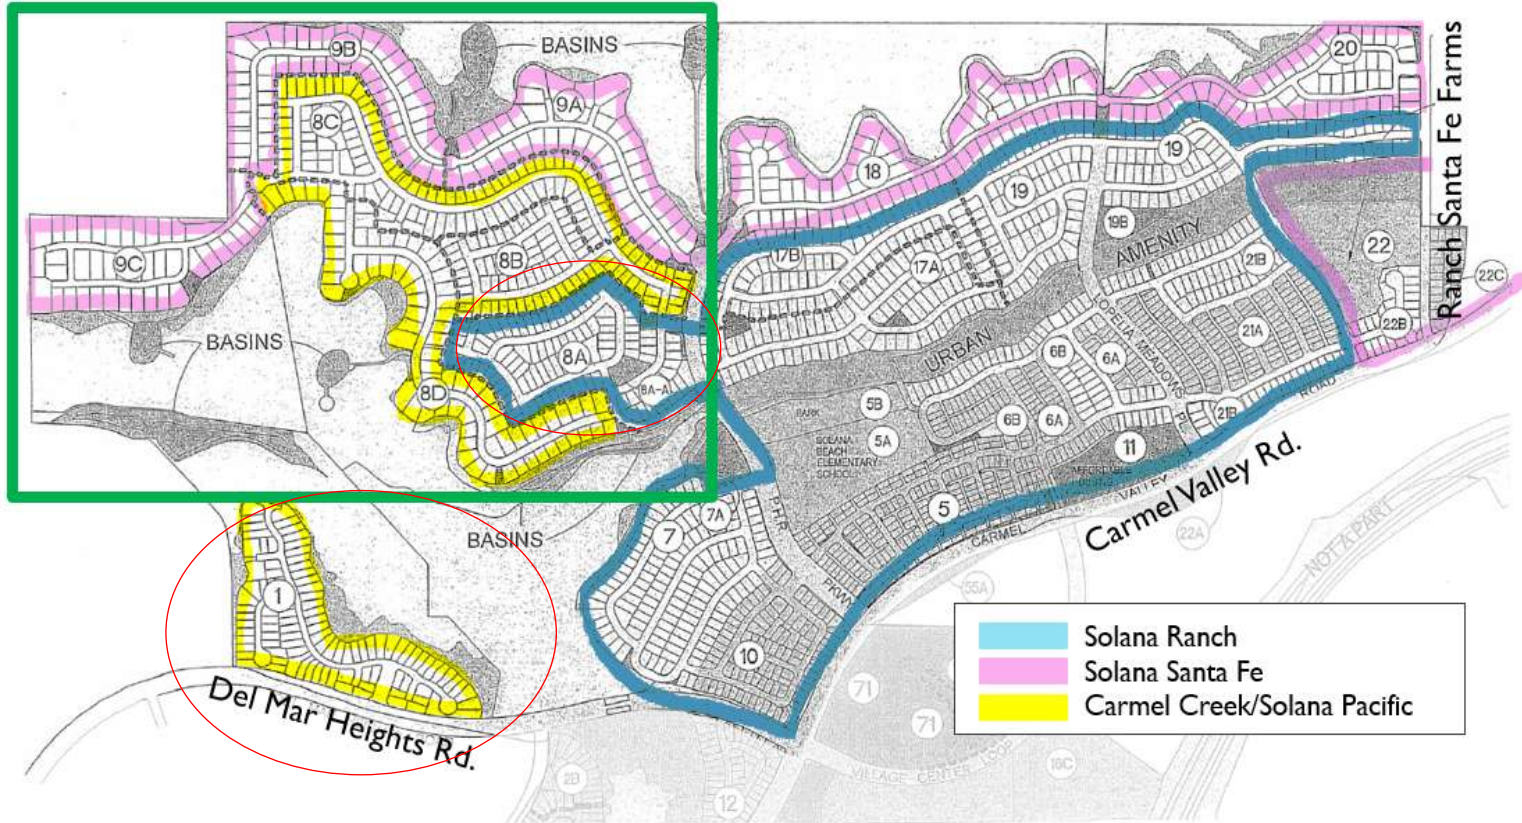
BASINS
9B
9A
8C
9C
8B
BASINS
8A
8D
8A-A
BASINS
1
Del Mar Heights Rd.
20
Ranch Santa Fe Farms
18
19
19
17B
17A
19B
AMENITY
21B
22
22C
22B
URBAN
6B
6A
21A
OPELIA MEADOWS PL
5B
PARK
5A
SOLANA BEACH ELEMENTARY SCHOOL
6B
6A
21B
11
AFFORDABLE UNITS
ROAD
5
VALLEY
CARMEL
Carmel Valley Rd.
7A
7
P.H.R.
PKWY
10
22A
NOT A PART
55A
71
71
VILLAGE CENTER LOOP
18C
2B
12
Solana Ranch
Solana Santa Fe
Carmel Creek/Solana Pacific